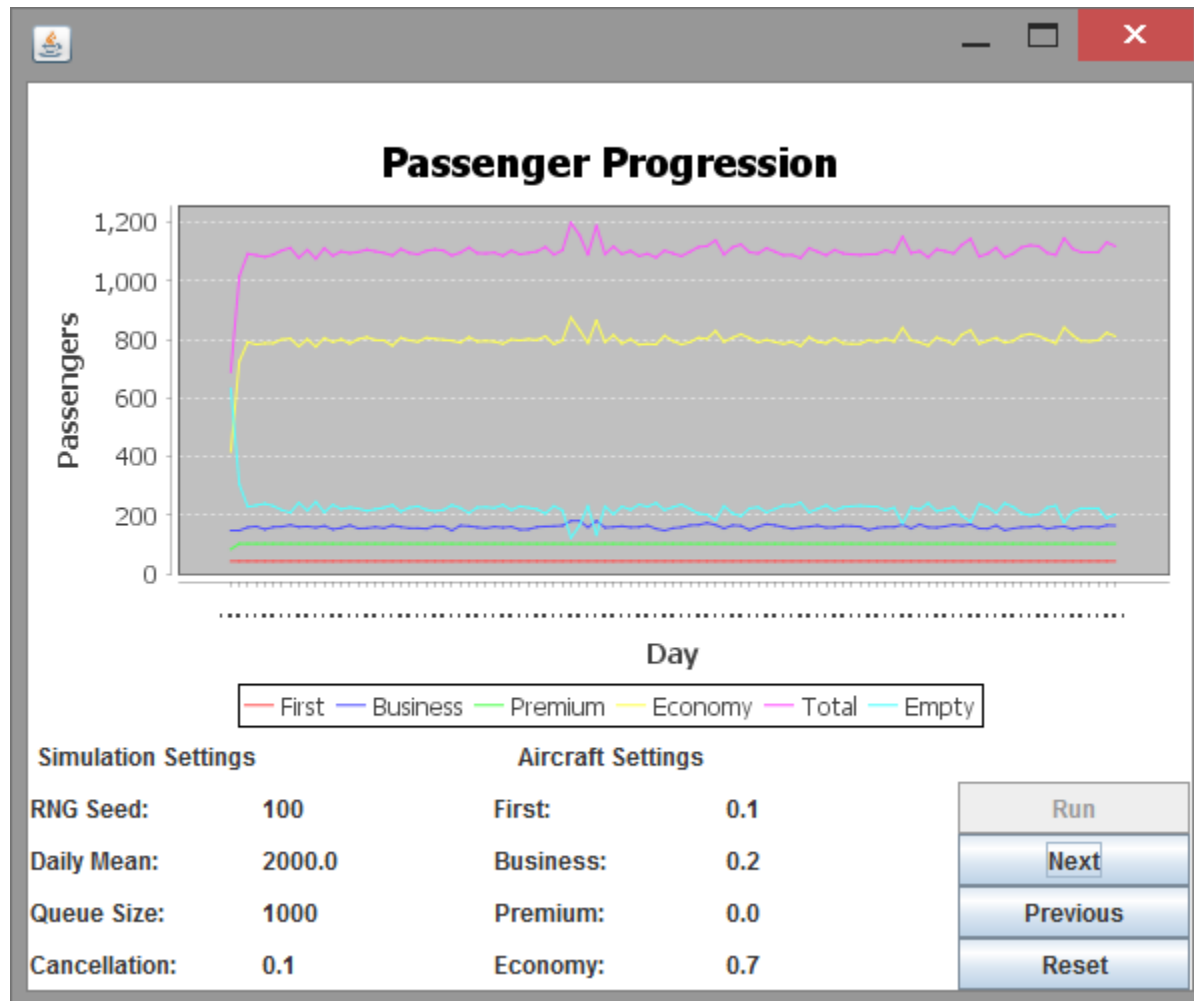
Passenger Progression

1,200
1,000
800
600
400
200
0

Passengers

Day

First Business Premium Economy Total Empty

Simulation Settings

RNG Seed: 100
Daily Mean: 2000.0
Queue Size: 1000
Cancellation: 0.1

Aircraft Settings

First: 0.1
Business: 0.2
Premium: 0.0
Economy: 0.7

Run
Next
Previous
Reset